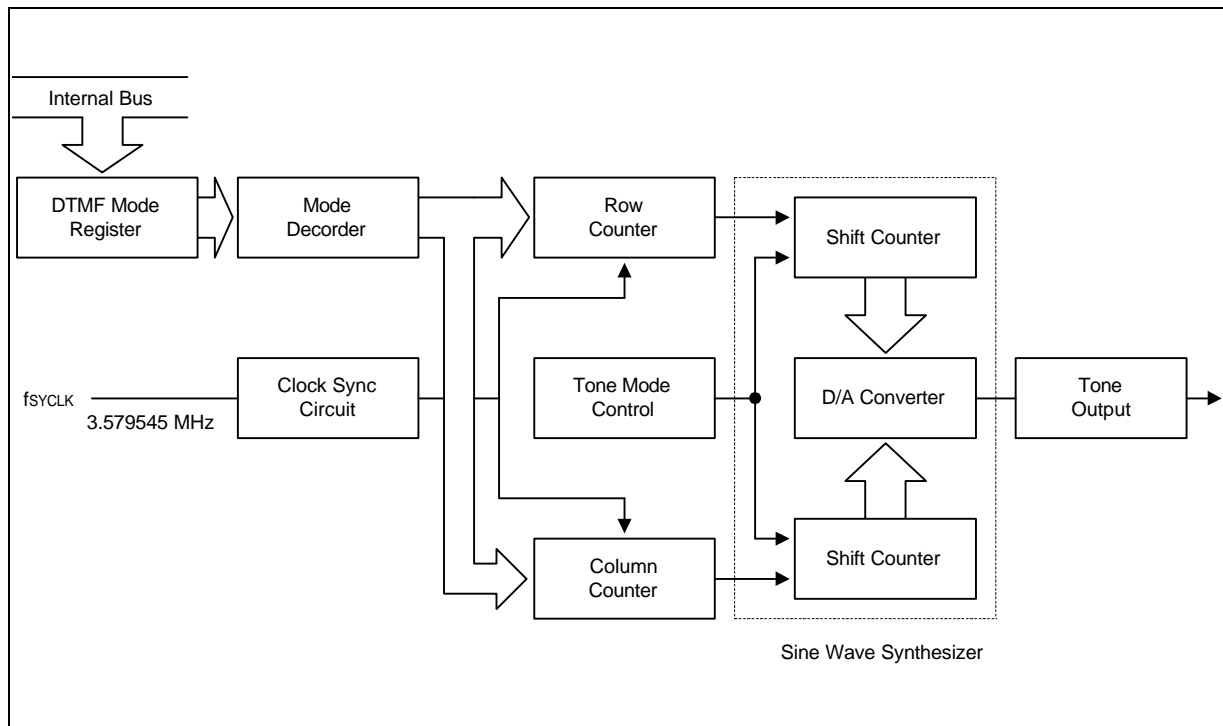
Internal Bus

DTMF Mode Register

Mode Decorder

Row Counter

Shift Counter

$f_{SYCLK}$

3.579545 MHz

Clock Sync Circuit

Tone Mode Control

D/A Converter

Tone Output

Column Counter

Shift Counter

Sine Wave Synthesizer